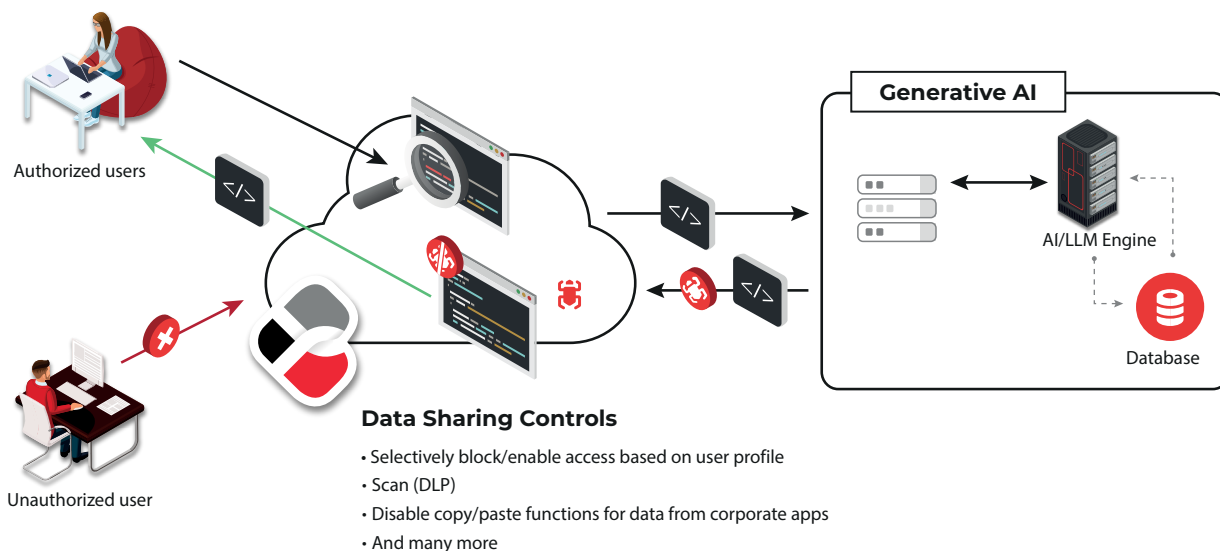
Authorized users

Generative AI

AI/LLM Engine

Database

Unauthorized user

Data Sharing Controls

• Selectively block/enable access based on user profile
• Scan (DLP)
• Disable copy/paste functions for data from corporate apps
• And many more